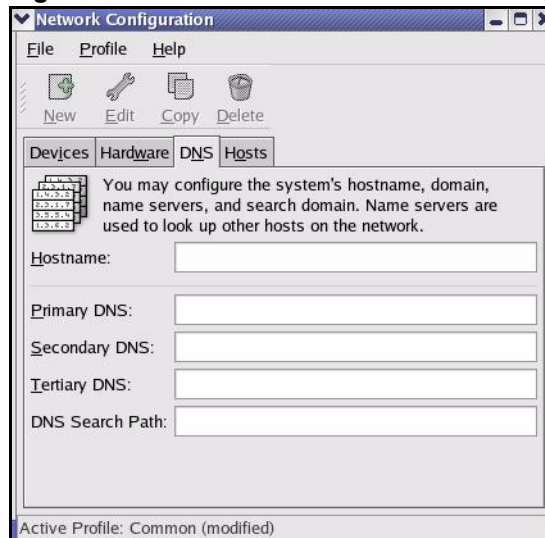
Network Configuration

File Profile Help

New Edit Copy Delete

Devices Hardware DNS Hosts

You may configure the system's hostname, domain, name servers, and search domain. Name servers are used to look up other hosts on the network.

Hostname:

Primary DNS:

Secondary DNS:

Tertiary DNS:

DNS Search Path:

Active Profile: Common (modified)